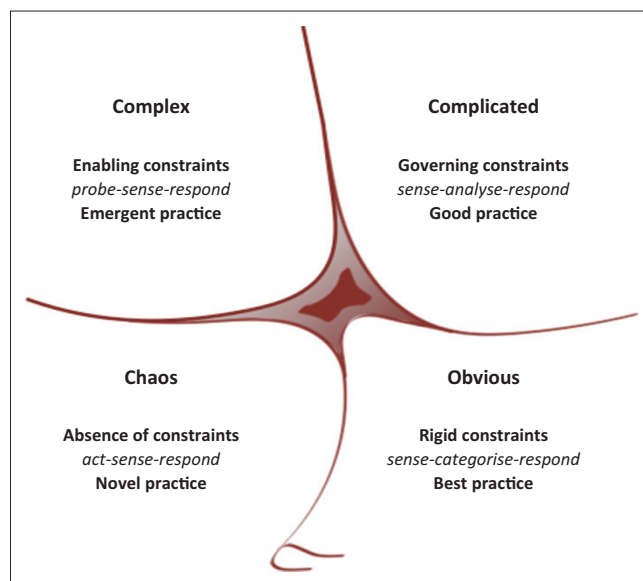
Complex

Enabling constraints
*probe-sense-respond*
Emergent practice

Complicated

Governing constraints
*sense-analyse-respond*
Good practice

Chaos

Absence of constraints
*act-sense-respond*
Novel practice

Obvious

Rigid constraints
*sense-categorise-respond*
Best practice